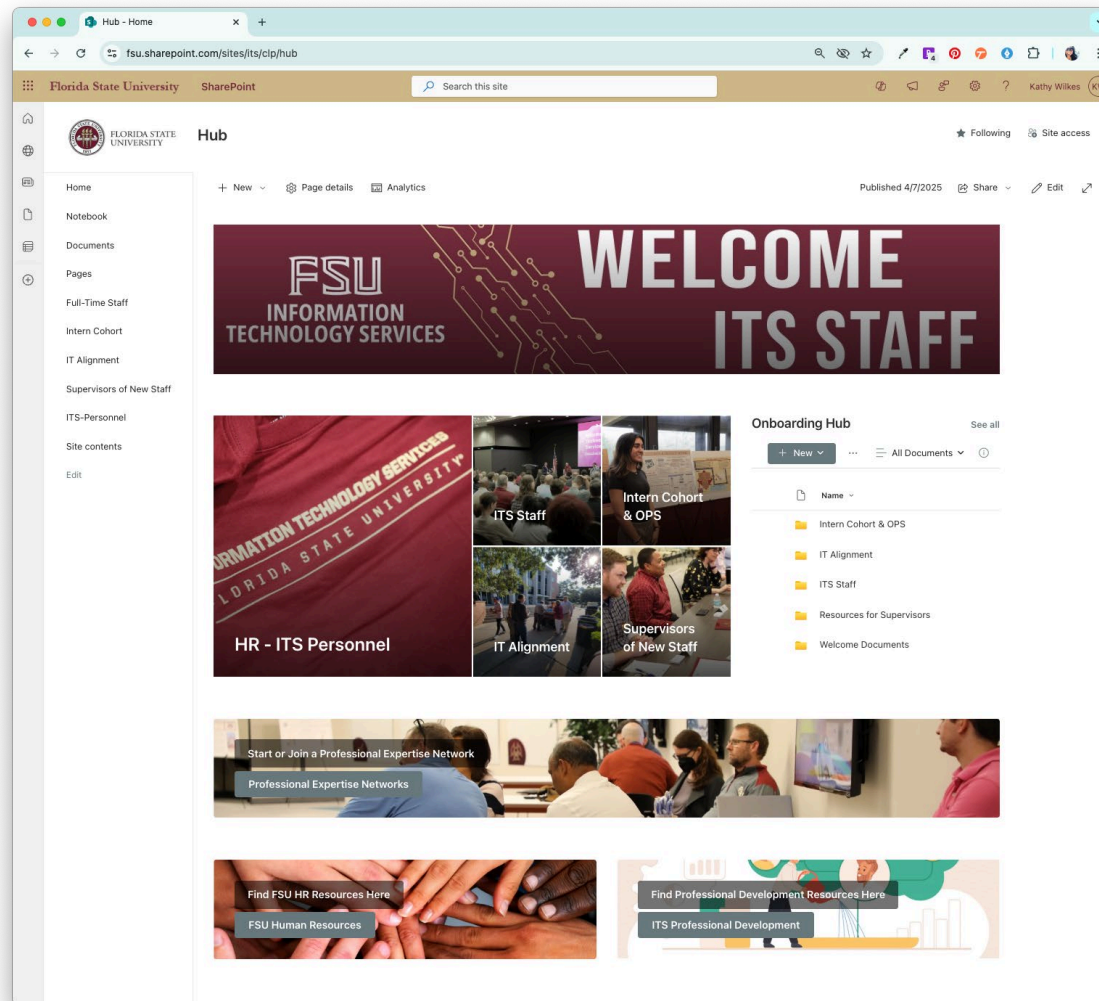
Hub - Home

fsu.sharepoint.com/sites/its/clp/hub

Florida State University SharePoint

Search this site

Kathy Wilkes

FLORIDA STATE UNIVERSITY

Hub

Following Site access

Home
Notebook
Documents
Pages
Full-Time Staff
Intern Cohort
IT Alignment
Supervisors of New Staff
ITS-Personnel
Site contents
Edit

+ New Page details Analytics

Published 4/7/2025 Share Edit

FSU INFORMATION TECHNOLOGY SERVICES

WELCOME ITS STAFF

INFORMATION TECHNOLOGY SERVICES FLORIDA STATE UNIVERSITY

HR - ITS Personnel

ITS Staff

Intern Cohort & OPS

IT Alignment

Supervisors of New Staff

Onboarding Hub See all

+ New ··· All Documents

Name

Intern Cohort & OPS
IT Alignment
ITS Staff
Resources for Supervisors
Welcome Documents

Start or Join a Professional Expertise Network

Professional Expertise Networks

Find FSU HR Resources Here

FSU Human Resources

Find Professional Development Resources Here

ITS Professional Development